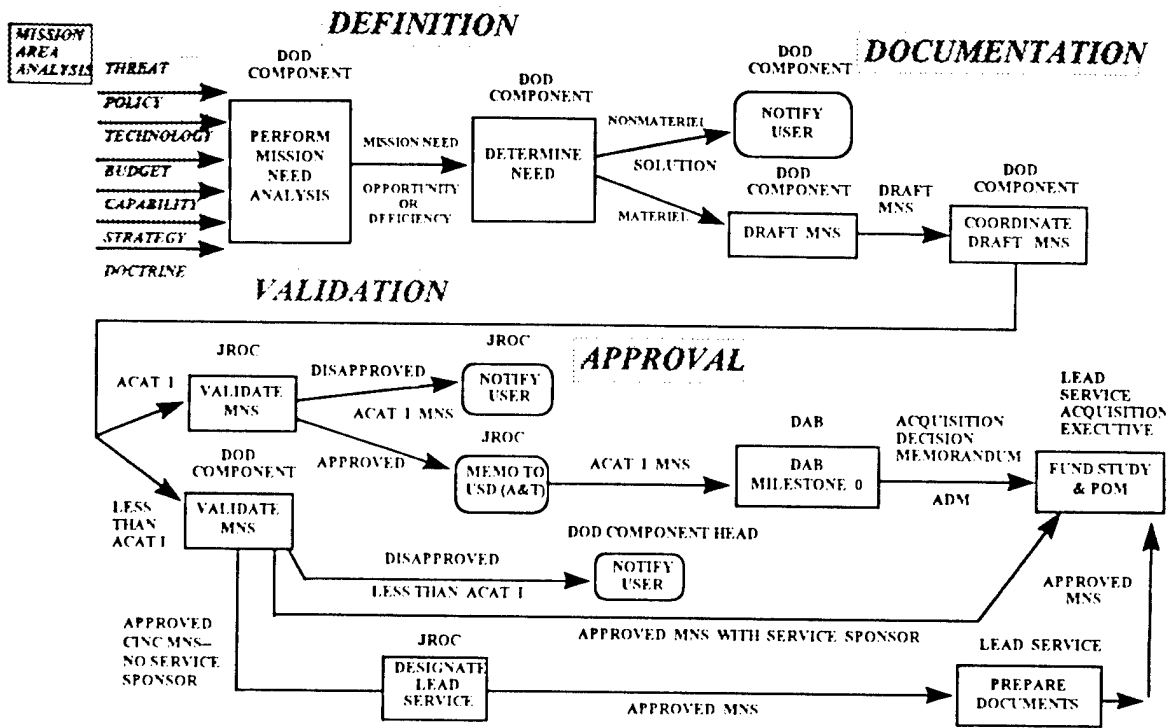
DEFINITION

MISSION AREA ANALYSIS

THREAT
POLICY
TECHNOLOGY
BUDGET
CAPABILITY
STRATEGY
DOCTRINE

DOD COMPONENT
PERFORM MISSION NEED ANALYSIS

MISSION NEED
OPPORTUNITY OR DEFICIENCY

DOD COMPONENT
DETERMINE NEED

NONMATERIEL
SOLUTION
MATERIEL

DOD COMPONENT
NOTIFY USER

DOCUMENTATION

DOD COMPONENT
DRAFT MNS

DRAFT MNS

DOD COMPONENT
COORDINATE DRAFT MNS

VALIDATION

APPROVAL

ACAT I

JROC
VALIDATE MNS

DISAPPROVED
ACAT I MNS

JROC
NOTIFY USER

APPROVED

JROC
MEMO TO USD (A&T)

ACAT I MNS

DAB
DAB MILESTONE 0

ACQUISITION DECISION MEMORANDUM
ADM

LEAD SERVICE ACQUISITION EXECUTIVE
FUND STUDY & POM

LESS THAN ACAT I

DOD COMPONENT
VALIDATE MNS

DOD COMPONENT HEAD
DISAPPROVED
LESS THAN ACAT I
NOTIFY USER

APPROVED MNS

APPROVED MNS WITH SERVICE SPONSOR

APPROVED CINC MNS— NO SERVICE SPONSOR

JROC
DESIGNATE LEAD SERVICE

APPROVED MNS

LEAD SERVICE
PREPARE DOCUMENTS